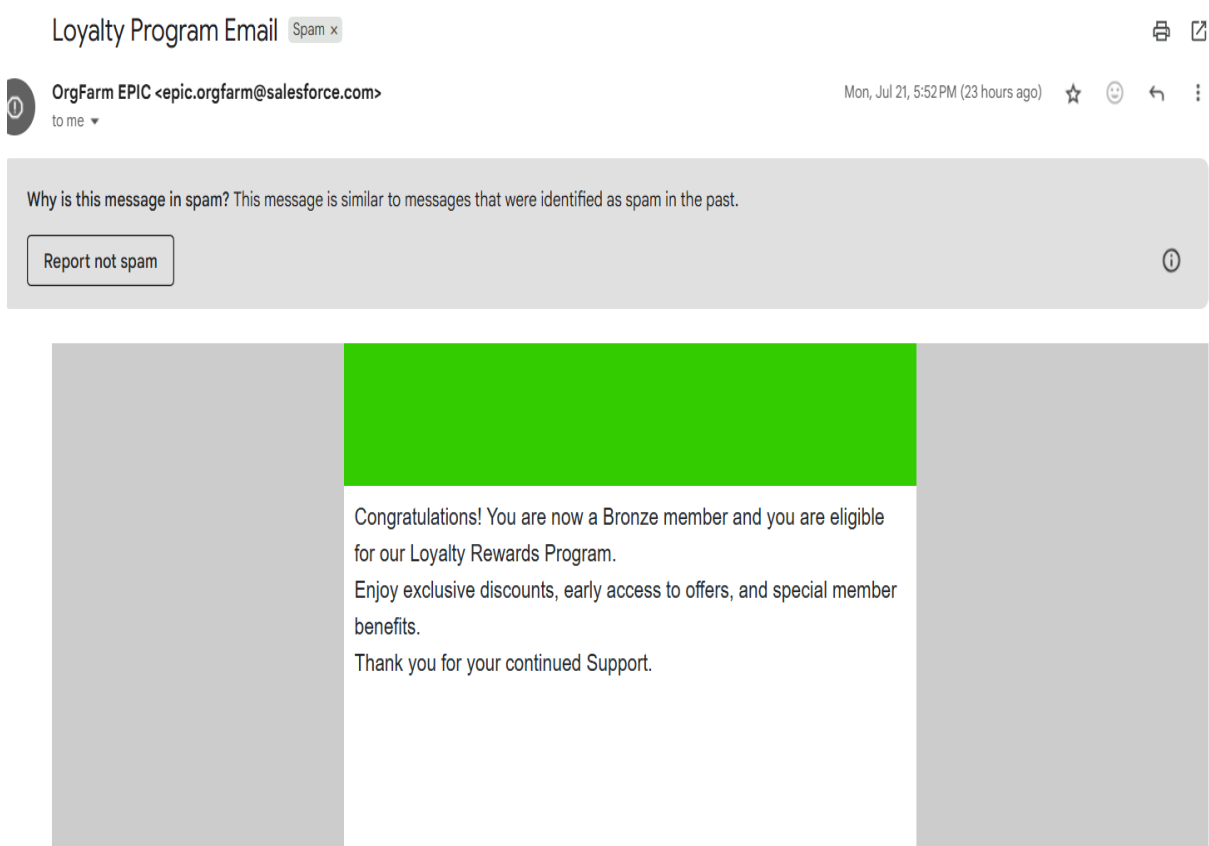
Loyalty Program Email Spam ×

OrgFarm EPIC <epic.orgfarm@salesforce.com>
to me

Mon, Jul 21, 5:52 PM (23 hours ago)

Why is this message in spam? This message is similar to messages that were identified as spam in the past.

Report not spam

Congratulations! You are now a Bronze member and you are eligible for our Loyalty Rewards Program.
Enjoy exclusive discounts, early access to offers, and special member benefits.
Thank you for your continued Support.